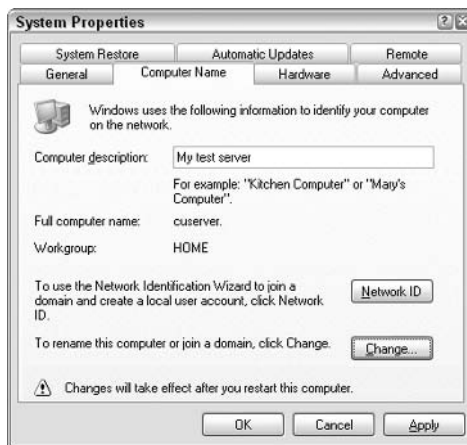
System Properties

?

System Restore | Automatic Updates | Remote
General | Computer Name | Hardware | Advanced

Windows uses the following information to identify your computer on the network.

Computer description: My test server

For example: "Kitchen Computer" or "Mary's Computer".

Full computer name: cuserver.

Workgroup: HOME

To use the Network Identification Wizard to join a domain and create a local user account, click Network ID.

Network ID

To rename this computer or join a domain, click Change.

Change...

Changes will take effect after you restart this computer.

OK Cancel Apply